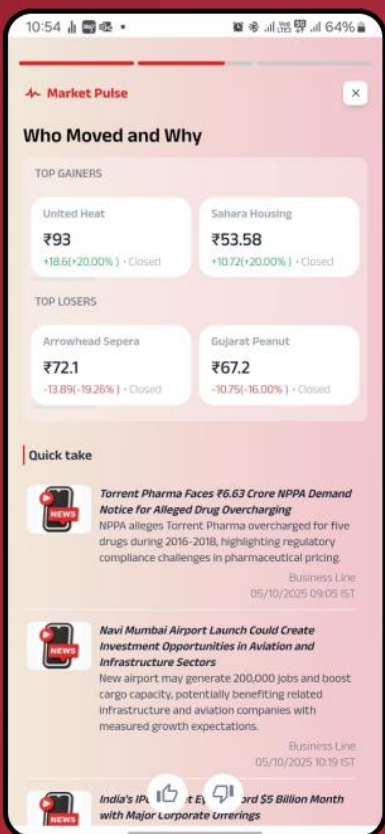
10:54 64%

Market Pulse

Who Moved and Why

TOP GAINERS

United Heat
₹93
+18.6(+20.00% ) · Closed

Sahara Housing
₹53.58
+10.72(+20.00% ) · Closed

TOP LOSERS

Arrowhead Sepera
₹72.1
-13.89(-19.26% ) · Closed

Gujarat Peanut
₹67.2
-10.75(-16.00% ) · Closed

Quick take

NEWS

Torrent Pharma Faces ₹6.63 Crore NPPA Demand Notice for Alleged Drug Overcharging
NPPA alleges Torrent Pharma overcharged for five drugs during 2016-2018, highlighting regulatory compliance challenges in pharmaceutical pricing.
Business Line
05/10/2025 09:05 IST

NEWS

Navi Mumbai Airport Launch Could Create Investment Opportunities in Aviation and Infrastructure Sectors
New airport may generate 200,000 jobs and boost cargo capacity, potentially benefiting related infrastructure and aviation companies with measured growth expectations.
Business Line
05/10/2025 10:19 IST

NEWS

India's IP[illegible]t E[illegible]rd $5 Billion Month with Major Corporate Offerings